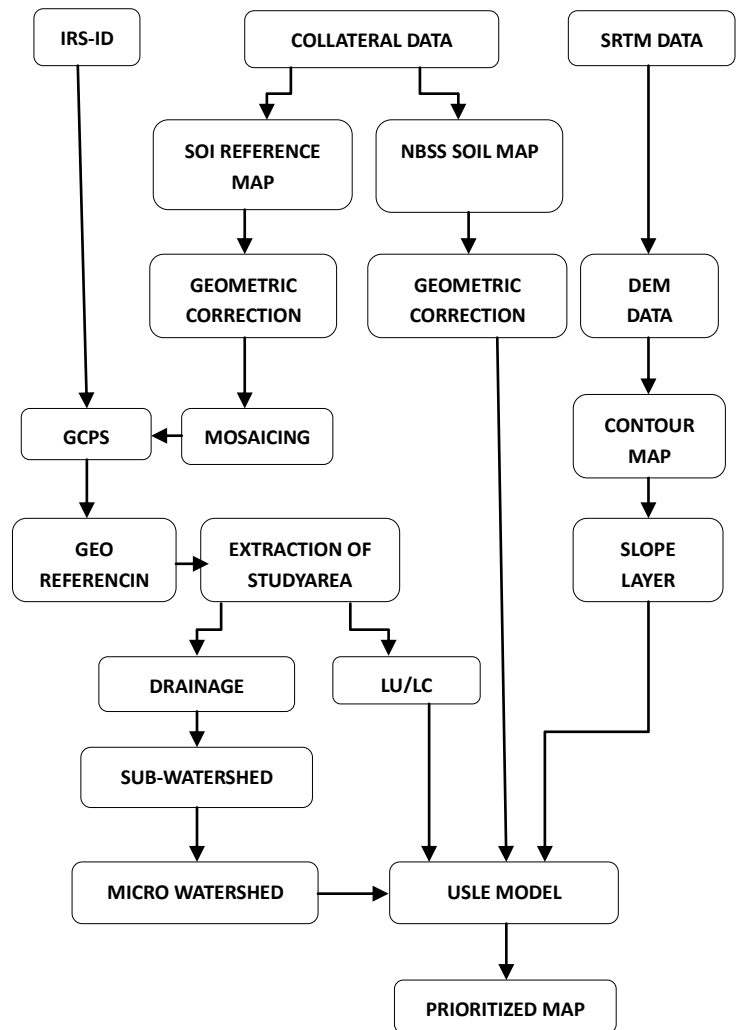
IRS-ID

COLLATERAL DATA

SRTM DATA

SOI REFERENCE MAP

NBSS SOIL MAP

GEOMETRIC CORRECTION

GEOMETRIC CORRECTION

DEM DATA

GCPS

MOSAICING

CONTOUR MAP

GEO REFERENCIN

EXTRACTION OF STUDYAREA

SLOPE LAYER

DRAINAGE

LU/LC

SUB-WATERSHED

MICRO WATERSHED

USLE MODEL

PRIORITIZED MAP